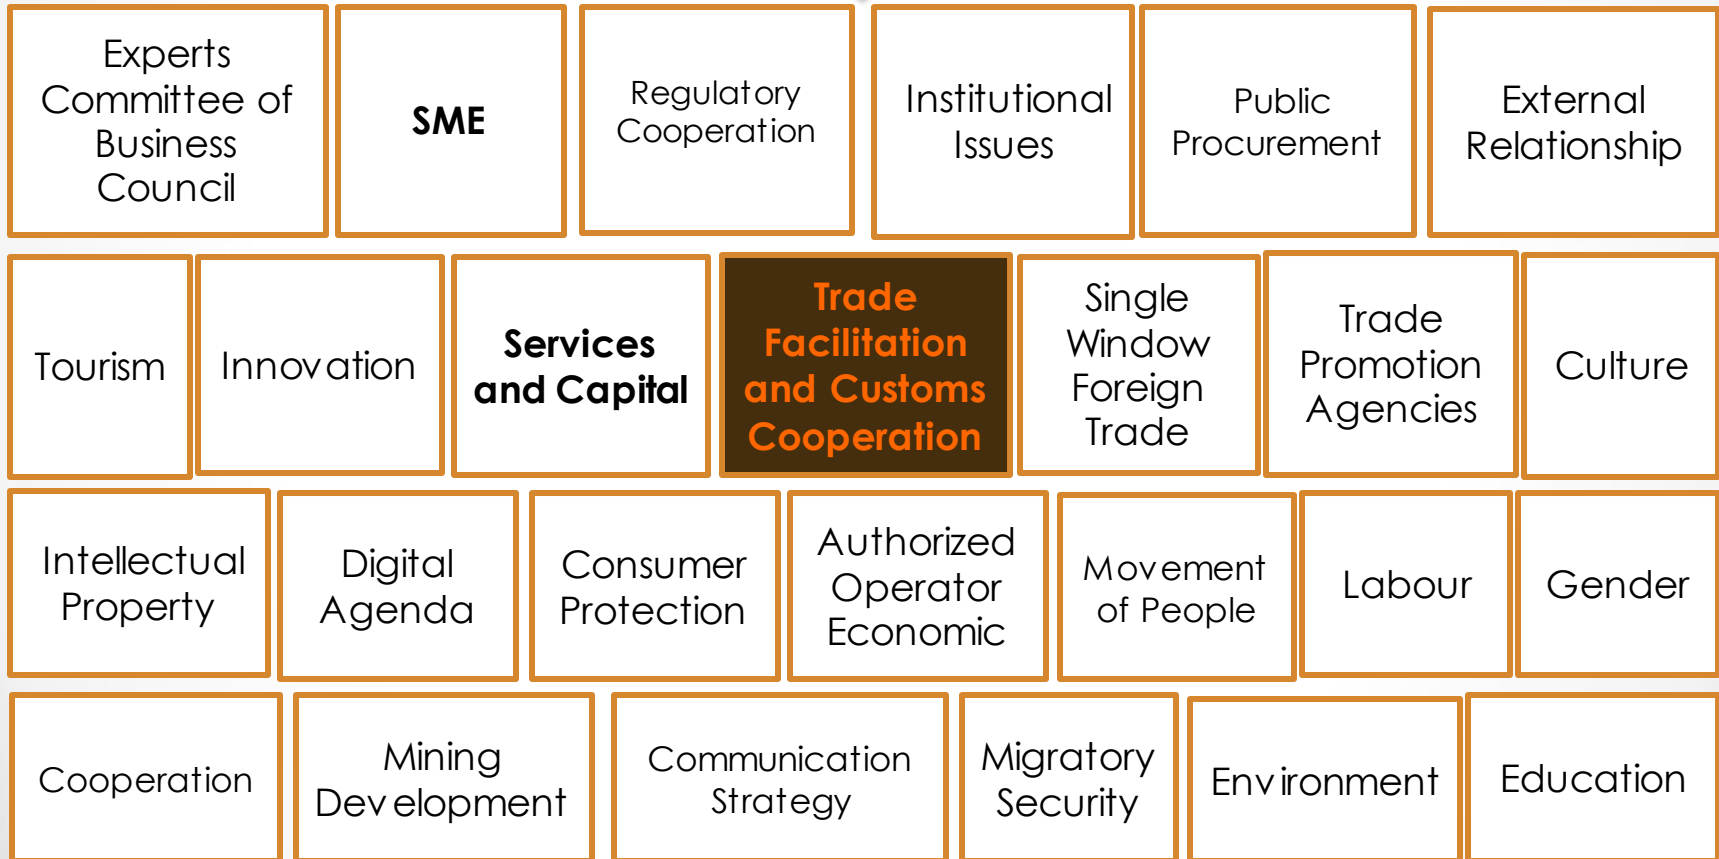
Experts Committee of Business Council

SME

Regulatory Cooperation

Institutional Issues

Public Procurement

External Relationship

Tourism

Innovation

Services and Capital

Trade Facilitation and Customs Cooperation

Single Window Foreign Trade

Trade Promotion Agencies

Culture

Intellectual Property

Digital Agenda

Consumer Protection

Authorized Operator Economic

Movement of People

Labour

Gender

Cooperation

Mining Development

Communication Strategy

Migratory Security

Environment

Education